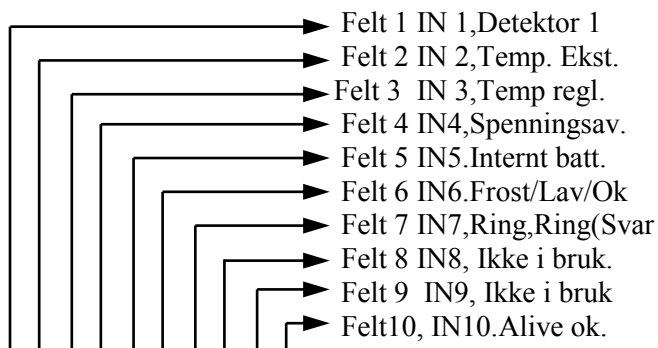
Felt 1 IN 1,Detektor 1
Felt 2 IN 2,Temp. Ekst.
Felt 3 IN 3,Temp regl.
Felt 4 IN4,Spenningsav.
Felt 5 IN5.Internt batt.
Felt 6 IN6.Frost/Lav/Ok
Felt 7 IN7,Ring,Ring(Svar
Felt 8 IN8, Ikke i bruk.
Felt 9 IN9, Ikke i bruk
Felt10, IN10.Alive ok.